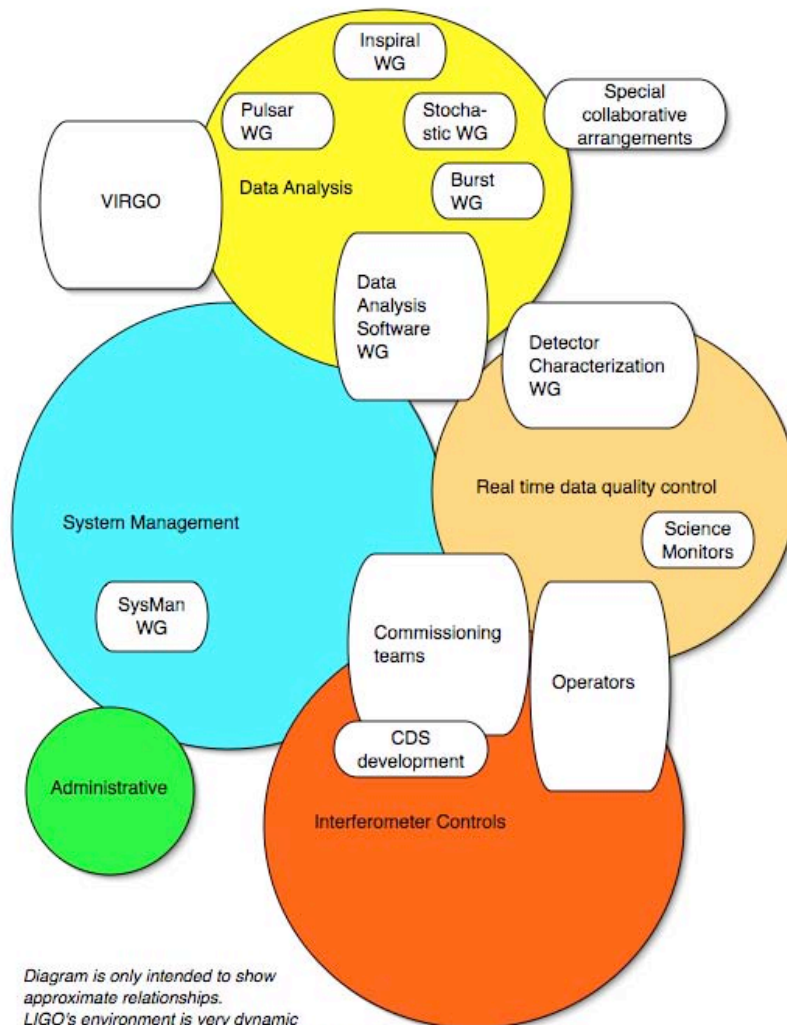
Inspiral WG

Pulsar WG

Stochastic WG

Special collaborative arrangements

VIRGO

Data Analysis

Burst WG

Data Analysis Software WG

Detector Characterization WG

Real time data quality control

Science Monitors

System Management

SysMan WG

Commissioning teams

Operators

CDS development

Administrative

Interferometer Controls

Diagram is only intended to show approximate relationships. LIGO's environment is very dynamic